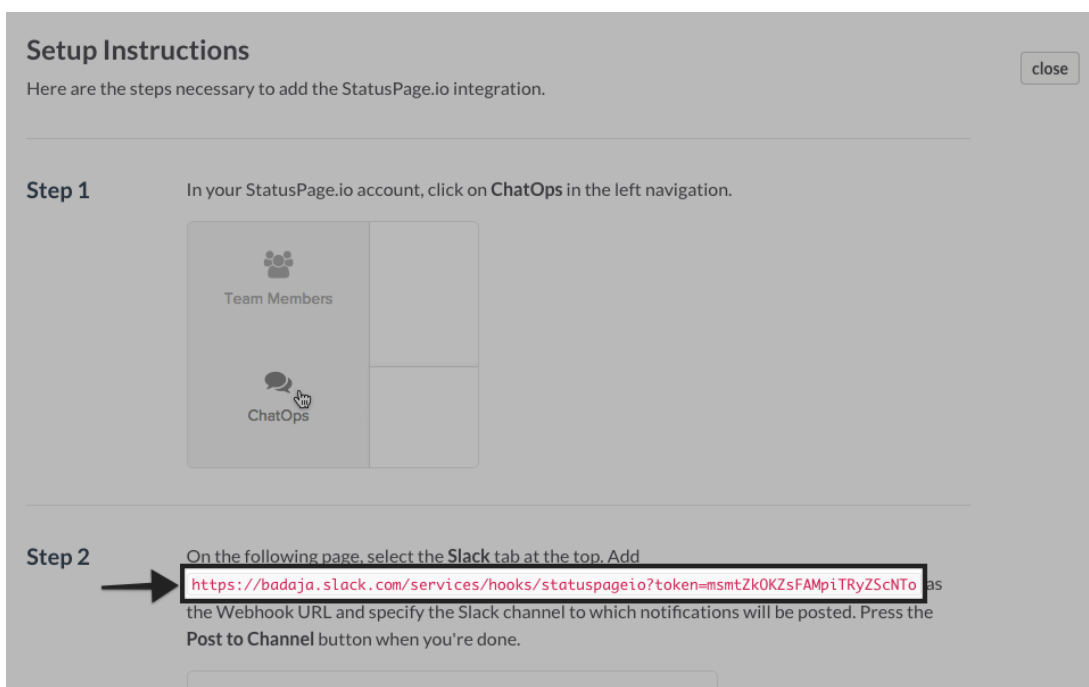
Setup Instructions

Here are the steps necessary to add the StatusPage.io integration.

close

Step 1

In your StatusPage.io account, click on ChatOps in the left navigation.

Team Members

ChatOps

Step 2

On the following page, select the Slack tab at the top. Add https://badaja.slack.com/services/hooks/statuspageio?token=msmtZkOKZsFAMpiTRyZScNTo as the Webhook URL and specify the Slack channel to which notifications will be posted. Press the Post to Channel button when you're done.